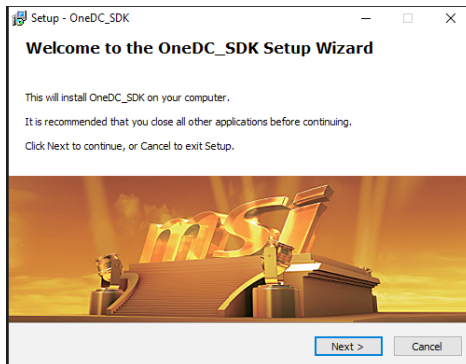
Setup - OneDC_SDK

Welcome to the OneDC_SDK Setup Wizard

This will install OneDC_SDK on your computer.

It is recommended that you close all other applications before continuing.

Click Next to continue, or Cancel to exit Setup.

msi

Next >

Cancel